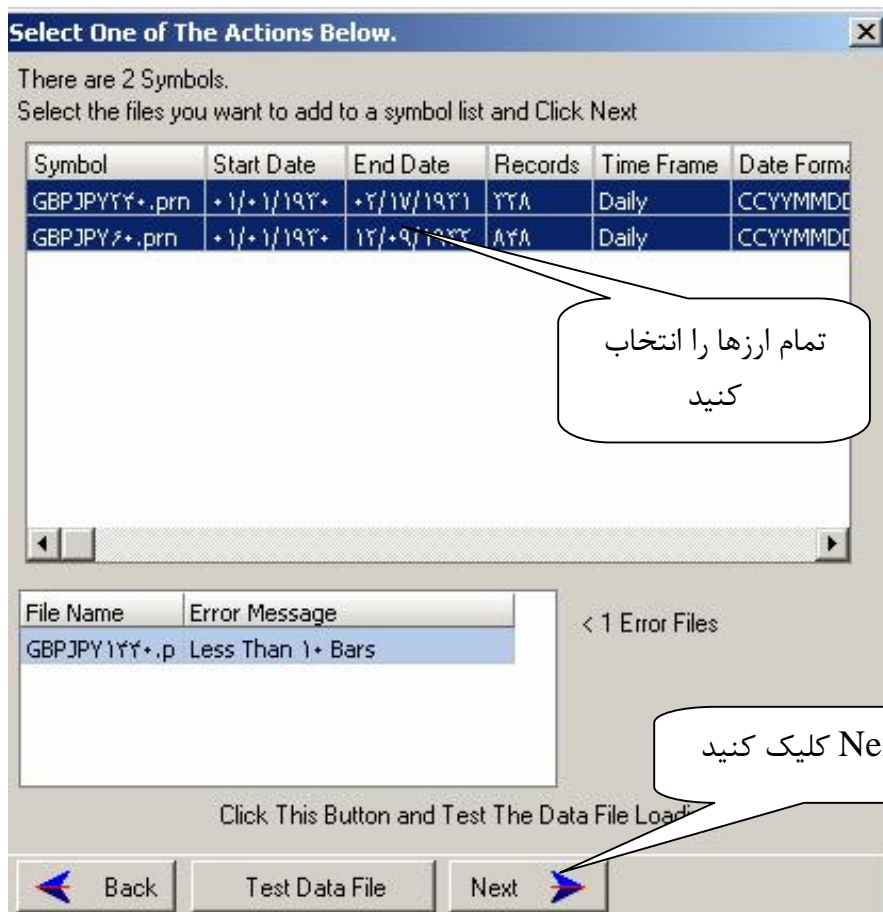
Select One of The Actions Below.

There are 2 Symbols.
Select the files you want to add to a symbol list and Click Next

| Symbol | Start Date | End Date | Records | Time Frame | Date Forma |
|---|---|---|---|---|---|
| GBPJPY۲۴۰.prn | ۰۱/۰۱/۱۹۳۰ | ۰۲/۱۷/۱۹۳۱ | ۲۲۸ | Daily | CCYYMMDD |
| GBPJPY۶۰.prn | ۰۱/۰۱/۱۹۳۰ | ۱۲/۰۹/۱۹۳۳ | ۸۲۸ | Daily | CCYYMMDD |

تمام ارزها را انتخاب کنید

| File Name | Error Message |
|---|---|
| GBPJPY۱۴۴۰.p | Less Than ۱۰ Bars |

< 1 Error Files

Ne کلیک کنید

Click This Button and Test The Data File Loadi

Back Test Data File Next